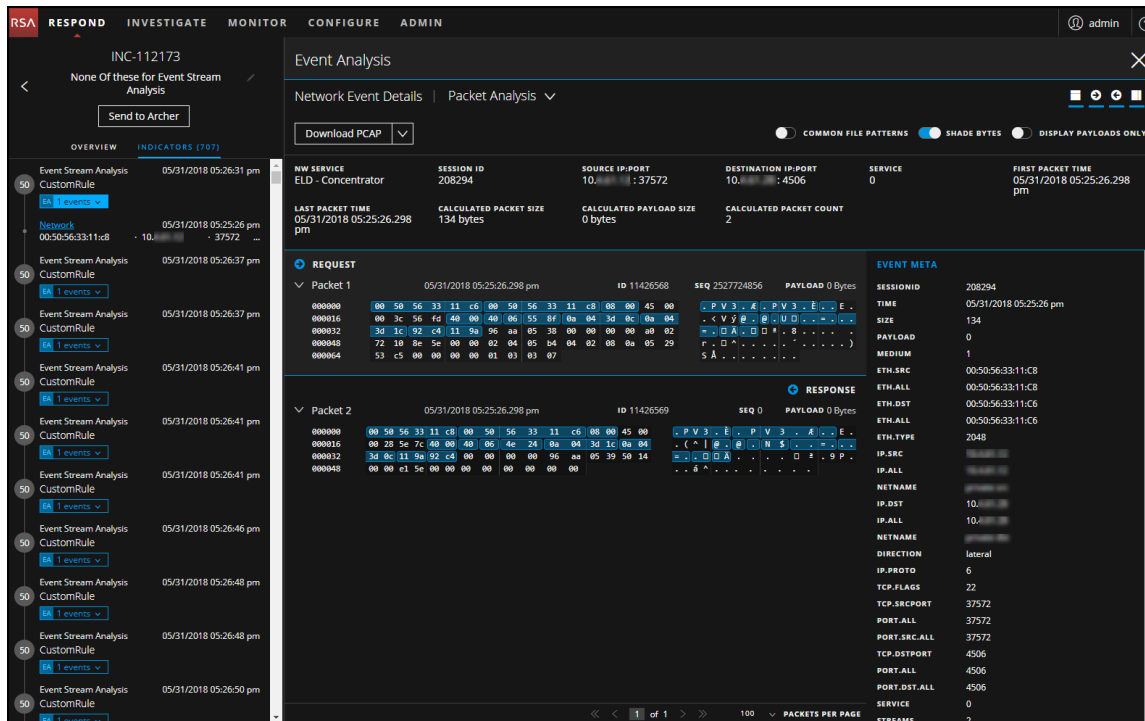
RSA RESPOND INVESTIGATE MONITOR CONFIGURE ADMIN admin

INC-112173
None Of these for Event Stream Analysis
Send to Archer
OVERVIEW INDICATORS (707)

50 Event Stream Analysis CustomRule 05/31/2018 05:26:31 pm
EA 1 events
Network 00:50:56:33:11:c8 · 10.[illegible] · 37572 05/31/2018 05:25:26 pm
50 Event Stream Analysis CustomRule 05/31/2018 05:26:37 pm
EA 1 events
50 Event Stream Analysis CustomRule 05/31/2018 05:26:37 pm
EA 1 events
50 Event Stream Analysis CustomRule 05/31/2018 05:26:41 pm
EA 1 events
50 Event Stream Analysis CustomRule 05/31/2018 05:26:41 pm
EA 1 events
50 Event Stream Analysis CustomRule 05/31/2018 05:26:41 pm
EA 1 events
50 Event Stream Analysis CustomRule 05/31/2018 05:26:46 pm
EA 1 events
50 Event Stream Analysis CustomRule 05/31/2018 05:26:48 pm
EA 1 events
50 Event Stream Analysis CustomRule 05/31/2018 05:26:48 pm
EA 1 events
50 Event Stream Analysis CustomRule 05/31/2018 05:26:50 pm
EA 1 events

Event Analysis
Network Event Details | Packet Analysis
Download PCAP
COMMON FILE PATTERNS SHADE BYTES DISPLAY PAYLOADS ONLY

| NW SERVICE | SESSION ID | SOURCE IP:PORT | DESTINATION IP:PORT | SERVICE | FIRST PACKET TIME |
|---|---|---|---|---|---|
| ELD - Concentrator | 208294 | 10.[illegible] : 37572 | 10.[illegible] : 4506 | 0 | 05/31/2018 05:25:26.298 pm |

| LAST PACKET TIME | CALCULATED PACKET SIZE | CALCULATED PAYLOAD SIZE | CALCULATED PACKET COUNT |
|---|---|---|---|
| 05/31/2018 05:25:26.298 pm | 134 bytes | 0 bytes | 2 |

REQUEST
Packet 1 05/31/2018 05:25:26.298 pm ID 11426568 SEQ 2527724856 PAYLOAD 0 Bytes
000000 00 50 56 33 11 c6 00 50 56 33 11 c8 08 00 45 00 . P V 3 . Æ . P V 3 . È . . E .
000016 00 3c 56 fd 40 00 40 06 55 8f 0a 04 3d 0c 0a 04 . < V ý @ . @ . U . . . = . . .
000032 3d 1c 92 c4 11 9a 96 aa 05 38 00 00 00 00 a0 02 = . . Ä . . . ª . 8 . . . . . .
000048 72 10 8e 5e 00 00 02 04 05 b4 04 02 08 0a 05 29 r . . ^ . . . . . ´ . . . . . )
000064 53 c5 00 00 00 00 01 03 03 07 S Å . . . . . . . .

RESPONSE
Packet 2 05/31/2018 05:25:26.298 pm ID 11426569 SEQ 0 PAYLOAD 0 Bytes
000000 00 50 56 33 11 c8 00 50 56 33 11 c6 08 00 45 00 . P V 3 . È . P V 3 . Æ . . E .
000016 00 28 5e 7c 40 00 40 06 4e 24 0a 04 3d 1c 0a 04 . ( ^ | @ . @ . N $ . . = . . .
000032 3d 0c 11 9a 92 c4 00 00 00 00 96 aa 05 39 50 14 = . . . . Ä . . . . . ª . 9 P .
000048 00 00 e1 5e 00 00 00 00 00 00 . . á ^ . . . . . .

EVENT META
| SESSIONID | 208294 |
|---|---|
| TIME | 05/31/2018 05:26:26 pm |
| SIZE | 134 |
| PAYLOAD | 0 |
| MEDIUM | 1 |
| ETH.SRC | 00:50:56:33:11:C8 |
| ETH.ALL | 00:50:56:33:11:C8 |
| ETH.DST | 00:50:56:33:11:C6 |
| ETH.ALL | 00:50:56:33:11:C6 |
| ETH.TYPE | 2048 |
| IP.SRC | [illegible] |
| IP.ALL | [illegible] |
| NETNAME | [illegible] |
| IP.DST | 10.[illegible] |
| IP.ALL | 10.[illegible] |
| NETNAME | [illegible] |
| DIRECTION | lateral |
| IP.PROTO | 6 |
| TCP.FLAGS | 22 |
| TCP.SRCPORT | 37572 |
| PORT.ALL | 37572 |
| PORT.SRC.ALL | 37572 |
| TCP.DSTPORT | 4506 |
| PORT.ALL | 4506 |
| PORT.DST.ALL | 4506 |
| SERVICE | 0 |
| STREAMS | 2 |

1 of 1 100 PACKETS PER PAGE